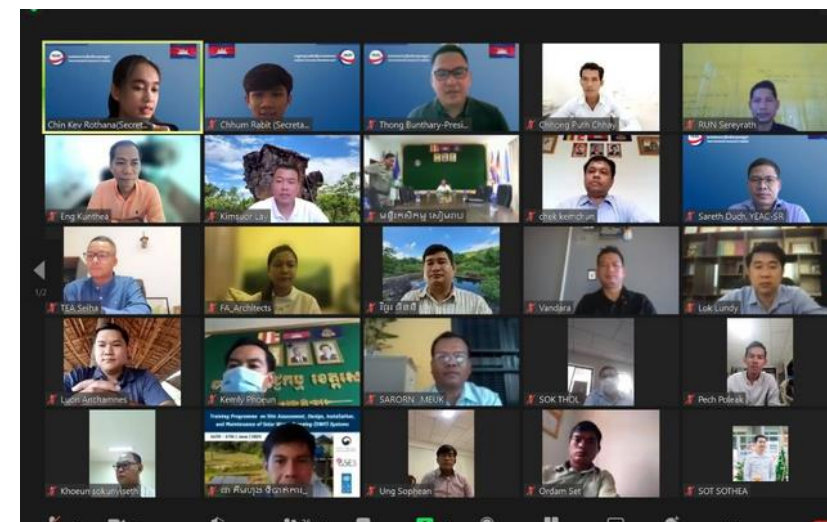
Chin Kev Rothana(Secret...
Chhum Rabit (Secreta...
Thong Bunthary-Presi...
Chhong Puth Chhay
RUN Sereyrath
Eng Kanthea
Kimsuor Lay
មន្ទីរកសិកម្ម សៀមរាប
chek kemchan
Sareth Duch_YEAC-SR
TEA Seiha
FA_Architects
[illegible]
Vandara
Lok Lundy
Luon Archamnes
Keimly Phoeun
SARORN _MEUK
SOK THOL
Pech Poleak
Training Programme on Site Assessment, Design, Installation, and Maintenance of Solar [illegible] Systems
Khoeun sokunvisoth
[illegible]
Ung Sophean
Ordam Set
SOT SOTHEA
1/2